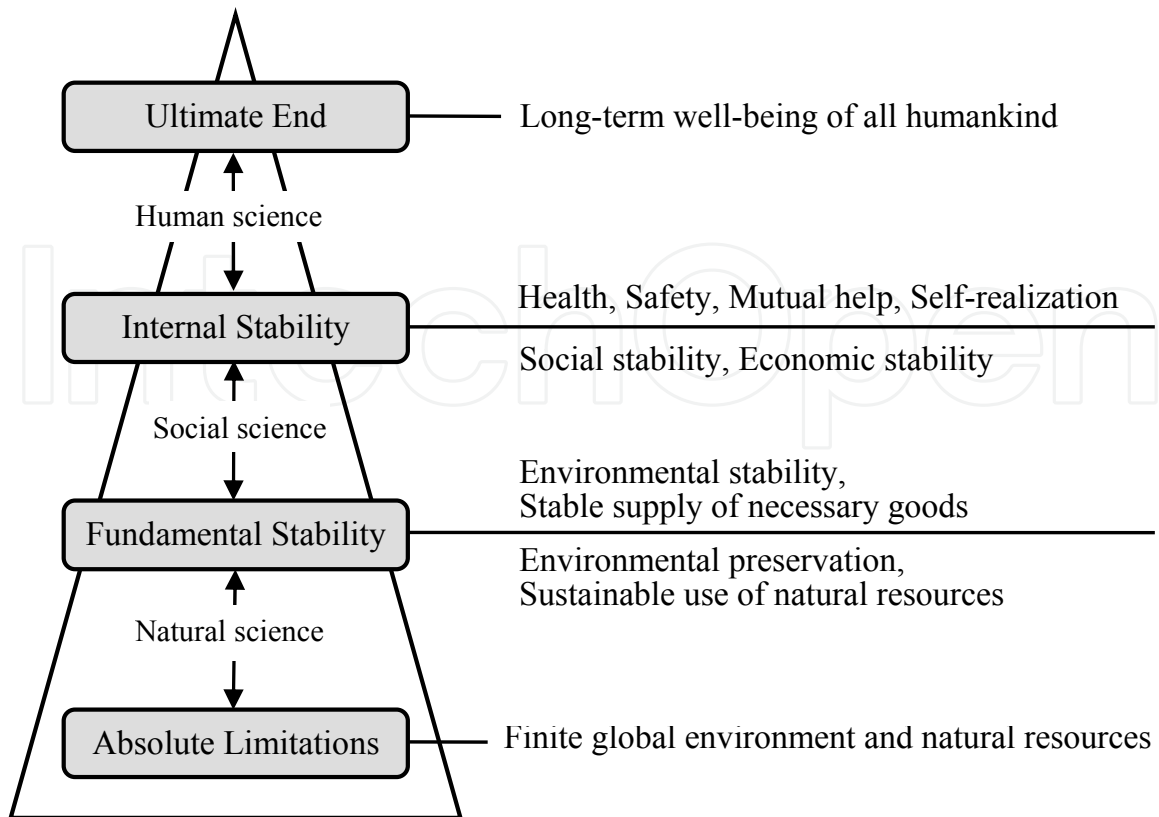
Ultimate End

Long-term well-being of all humankind

Human science

Health, Safety, Mutual help, Self-realization

Internal Stability

Social stability, Economic stability

Social science

Environmental stability, Stable supply of necessary goods

Fundamental Stability

Environmental preservation, Sustainable use of natural resources

Natural science

Absolute Limitations

Finite global environment and natural resources